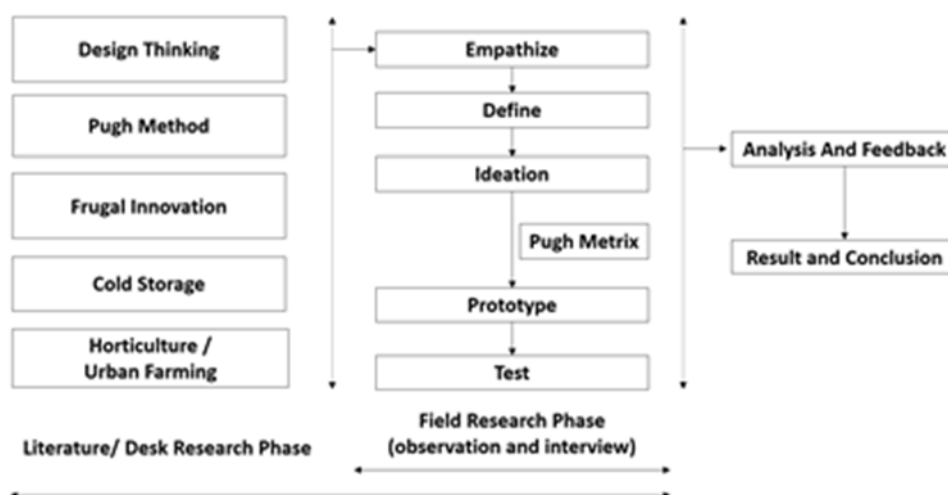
Design Thinking

Pugh Method

Frugal Innovation

Cold Storage

Horticulture / Urban Farming

Empathize

Define

Ideation

Pugh Metrix

Prototype

Test

Analysis And Feedback

Result and Conclusion

Literature/ Desk Research Phase

Field Research Phase (observation and interview)